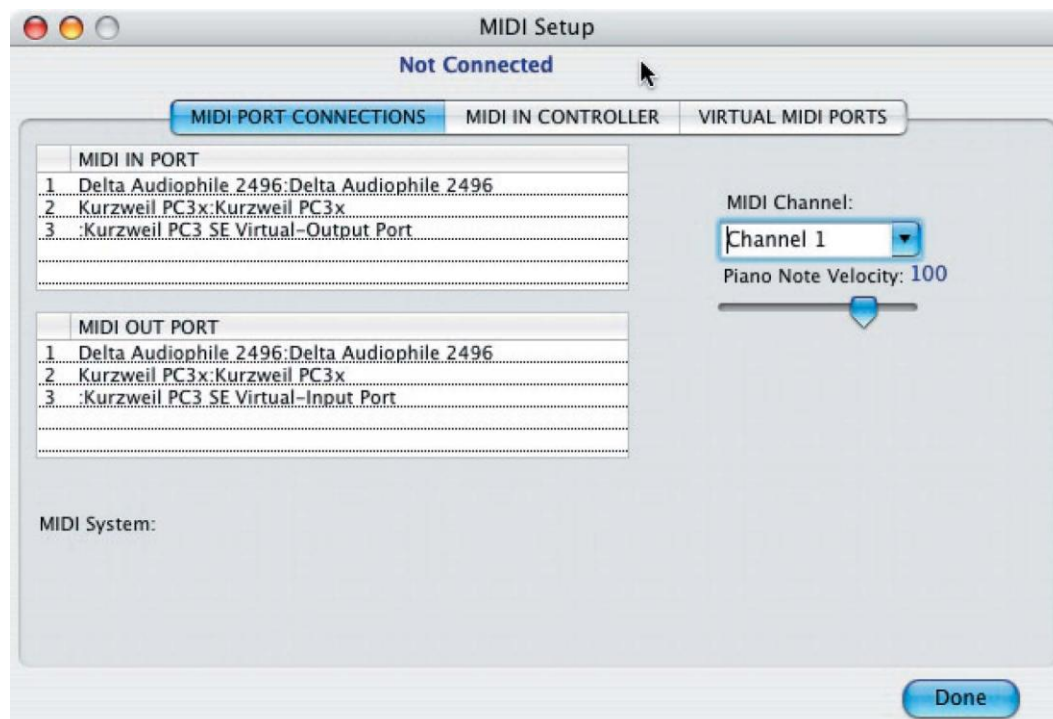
MIDI Setup

Not Connected

MIDI PORT CONNECTIONS | MIDI IN CONTROLLER | VIRTUAL MIDI PORTS

| | MIDI IN PORT |
|---|---|
| 1 | Delta Audiophile 2496:Delta Audiophile 2496 |
| 2 | Kurzweil PC3x:Kurzweil PC3x |
| 3 | :Kurzweil PC3 SE Virtual-Output Port |

| | MIDI OUT PORT |
|---|---|
| 1 | Delta Audiophile 2496:Delta Audiophile 2496 |
| 2 | Kurzweil PC3x:Kurzweil PC3x |
| 3 | :Kurzweil PC3 SE Virtual-Input Port |

MIDI Channel:

Channel 1

Piano Note Velocity: 100

MIDI System:

Done